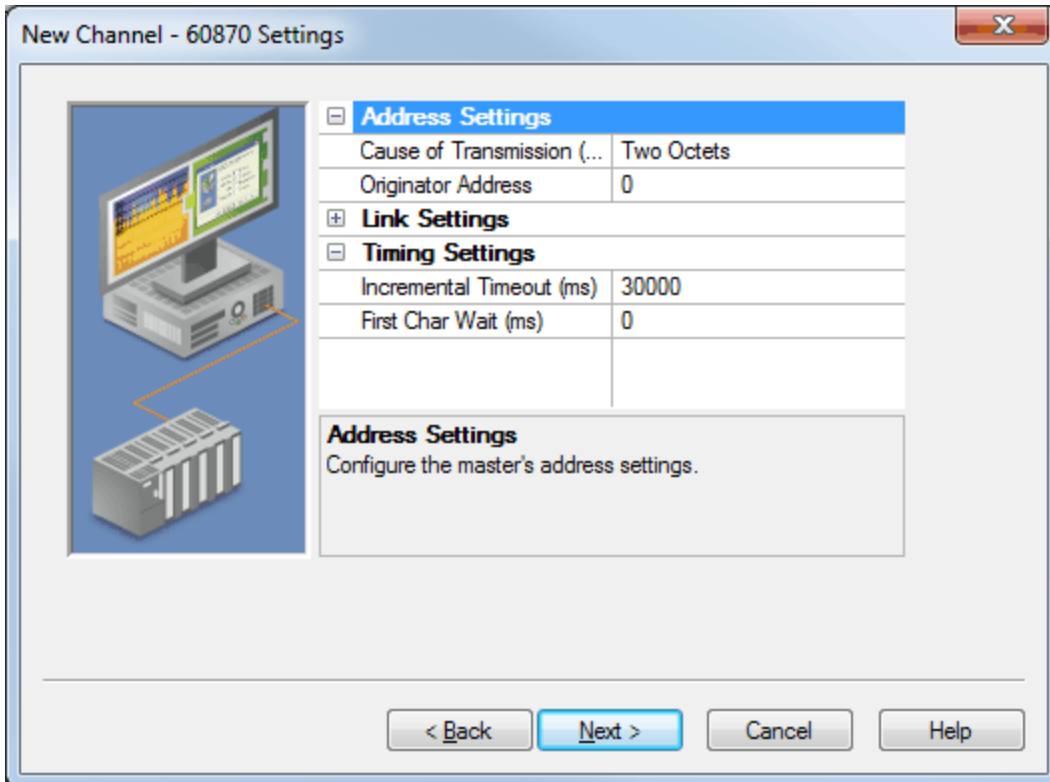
New Channel - 60870 Settings

| ⊟ Address Settings | |
|---|---|
| Cause of Transmission (... | Two Octets |
| Originator Address | 0 |
| ⊞ Link Settings | |
| ⊟ Timing Settings | |
| Incremental Timeout (ms) | 30000 |
| First Char Wait (ms) | 0 |

Address Settings
Configure the master's address settings.

< Back
Next >
Cancel
Help